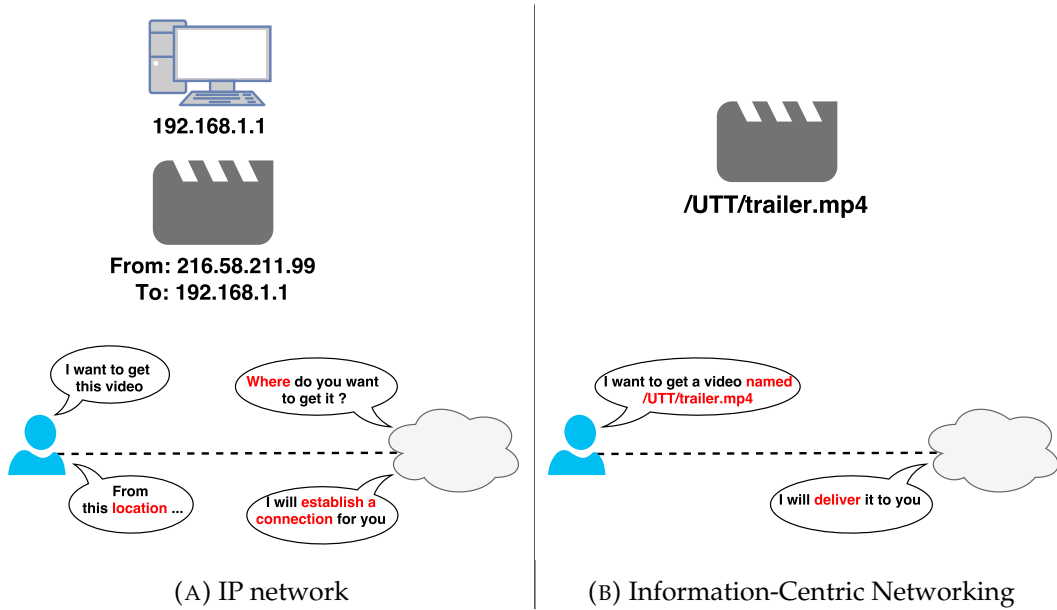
192.168.1.1

From: 216.58.211.99
To: 192.168.1.1

I want to get this video

Where do you want to get it ?

From this location ...

I will establish a connection for you

(A) IP network

/UTT/trailer.mp4

I want to get a video named /UTT/trailer.mp4

I will deliver it to you

(B) Information-Centric Networking